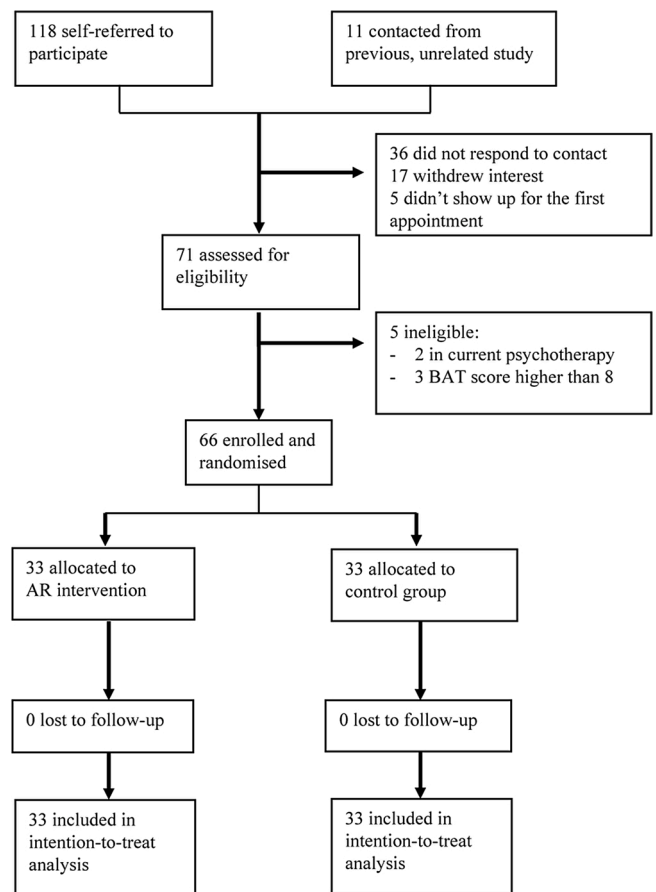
118 self-referred to participate

11 contacted from previous, unrelated study

36 did not respond to contact
17 withdrew interest
5 didn't show up for the first appointment

71 assessed for eligibility

5 ineligible:
- 2 in current psychotherapy
- 3 BAT score higher than 8

66 enrolled and randomised

33 allocated to AR intervention

33 allocated to control group

0 lost to follow-up

0 lost to follow-up

33 included in intention-to-treat analysis

33 included in intention-to-treat analysis